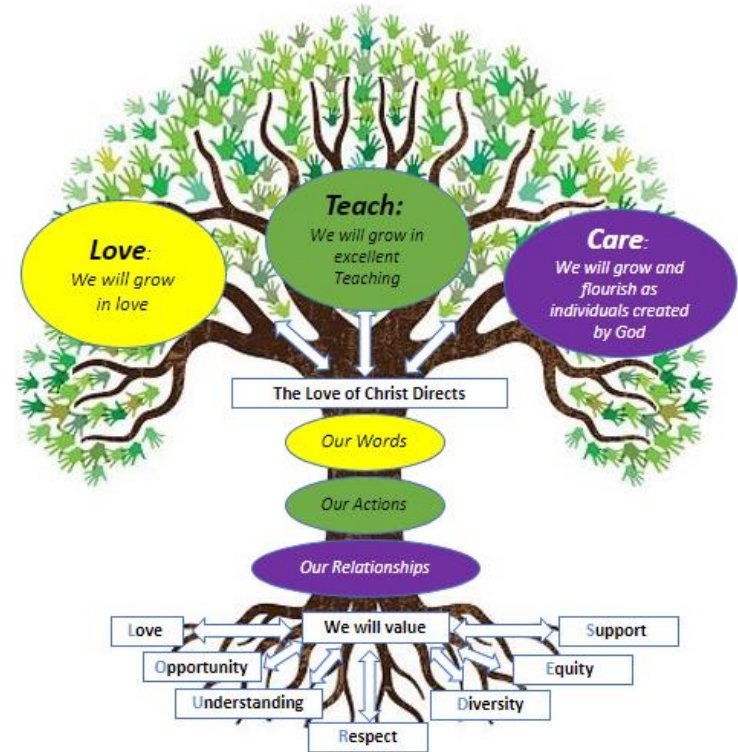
Love:
We will grow in love

Teach:
We will grow in excellent Teaching

Care:
We will grow and flourish as individuals created by God

The Love of Christ Directs

Our Words

Our Actions

Our Relationships

We will value

Love

Opportunity

Understanding

Respect

Diversity

Equity

Support